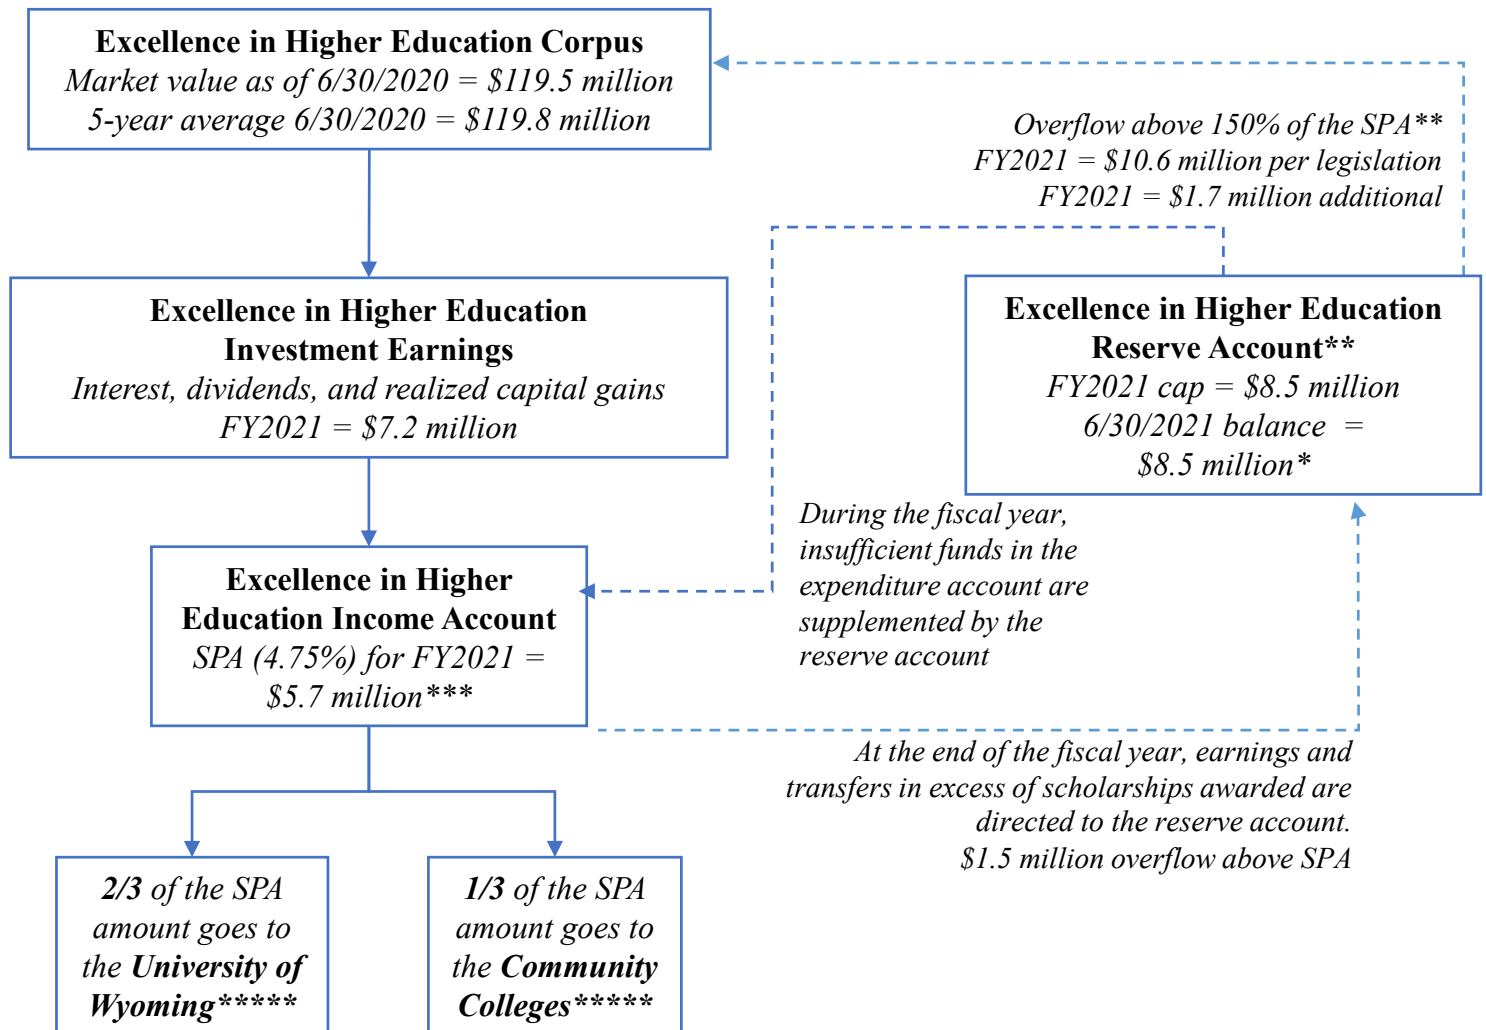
Excellence in Higher Education Corpus
Market value as of 6/30/2020 = \$119.5 million
5-year average 6/30/2020 = \$119.8 million

Overflow above 150% of the SPA**
FY2021 = \$10.6 million per legislation
FY2021 = \$1.7 million additional

Excellence in Higher Education Investment Earnings
Interest, dividends, and realized capital gains
FY2021 = \$7.2 million

Excellence in Higher Education Reserve Account**
FY2021 cap = \$8.5 million
6/30/2021 balance = \$8.5 million*

During the fiscal year, insufficient funds in the expenditure account are supplemented by the reserve account

Excellence in Higher Education Income Account
SPA (4.75%) for FY2021 = \$5.7 million***

At the end of the fiscal year, earnings and transfers in excess of scholarships awarded are directed to the reserve account.
\$1.5 million overflow above SPA

2/3 of the SPA amount goes to the University of Wyoming*****

1/3 of the SPA amount goes to the Community Colleges*****